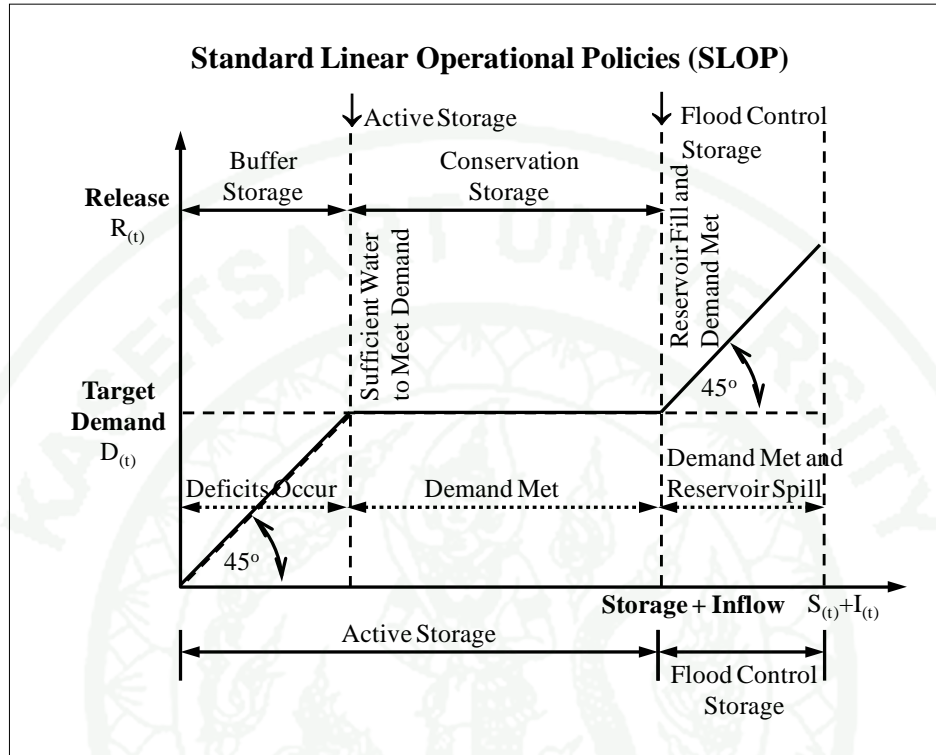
Standard Linear Operational Policies (SLOP)

Active Storage

Flood Control Storage

Buffer Storage

Conservation Storage

Release $R_{(t)}$

Sufficient Water to Meet Demand

Reservoir Fill and Demand Met

$45^o$

Target Demand $D_{(t)}$

Deficits Occur

Demand Met

Demand Met and Reservoir Spill

$45^o$

Storage + Inflow

$S_{(t)}+I_{(t)}$

Active Storage

Flood Control Storage